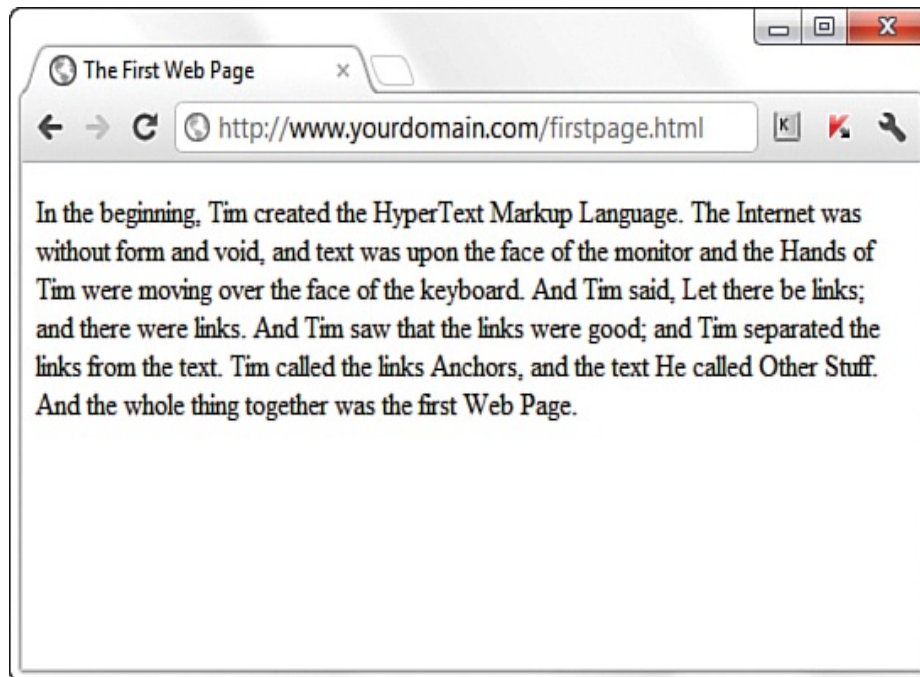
The First Web Page ×

http://www.yourdomain.com/firstpage.html

In the beginning, Tim created the HyperText Markup Language. The Internet was without form and void, and text was upon the face of the monitor and the Hands of Tim were moving over the face of the keyboard. And Tim said, Let there be links; and there were links. And Tim saw that the links were good; and Tim separated the links from the text. Tim called the links Anchors, and the text He called Other Stuff. And the whole thing together was the first Web Page.